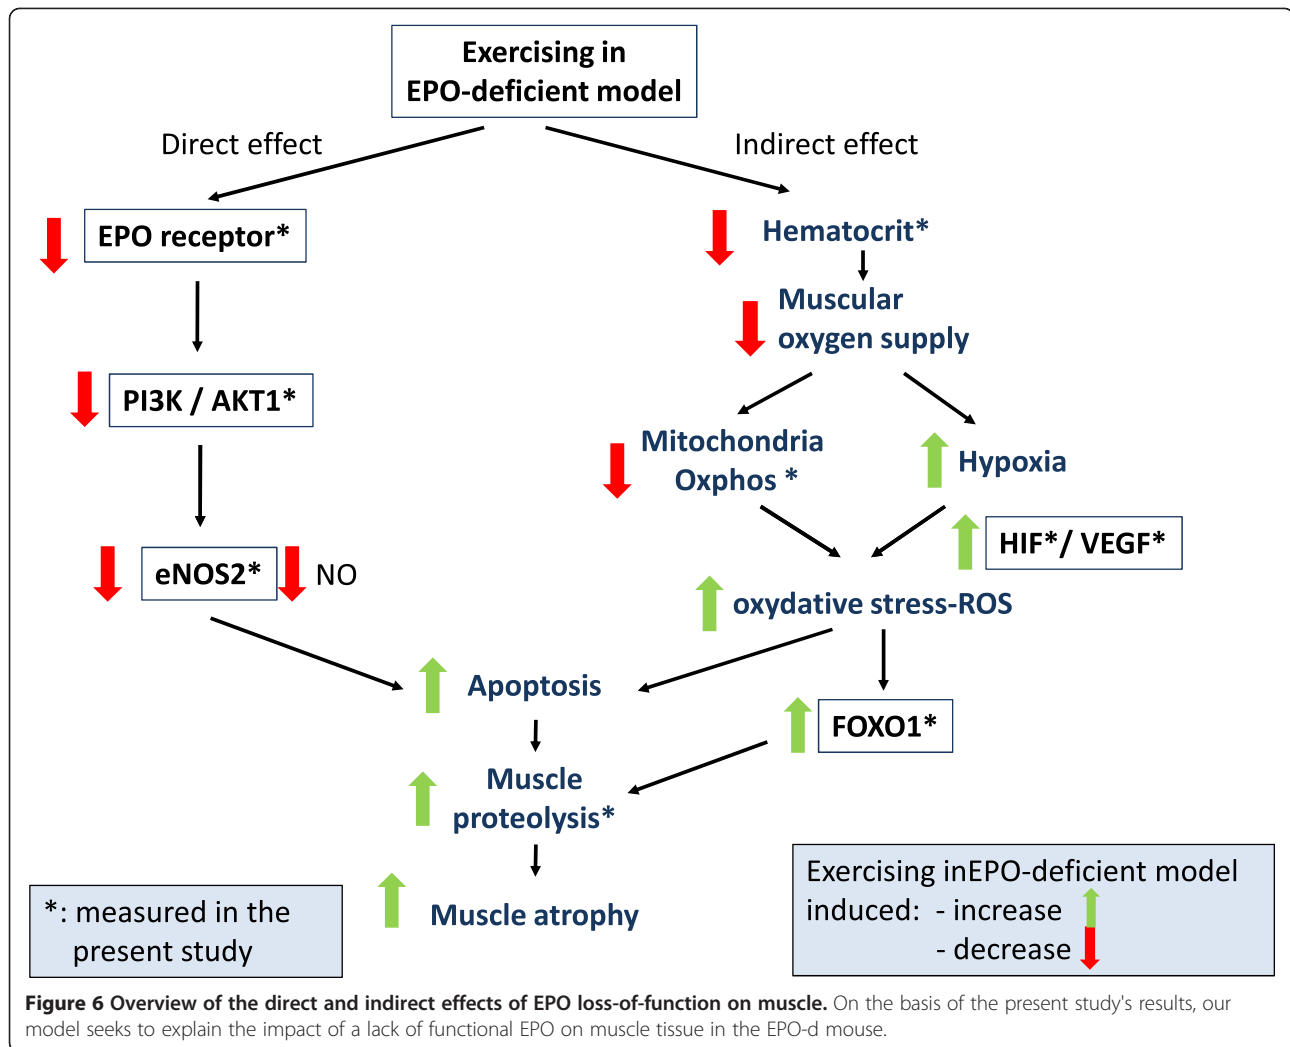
Exercising in EPO-deficient model

Direct effect

Indirect effect

EPO receptor*

Hematocrit*

Muscular oxygen supply

PI3K / AKT1*

Mitochondria Oxphos *

Hypoxia

HIF*/ VEGF*

eNOS2*

NO

oxydative stress-ROS

Apoptosis

FOXO1*

Muscle proteolysis*

Muscle atrophy

*: measured in the present study

Exercising inEPO-deficient model induced: - increase
- decrease

**Figure 6 Overview of the direct and indirect effects of EPO loss-of-function on muscle.** On the basis of the present study's results, our model seeks to explain the impact of a lack of functional EPO on muscle tissue in the EPO-d mouse.